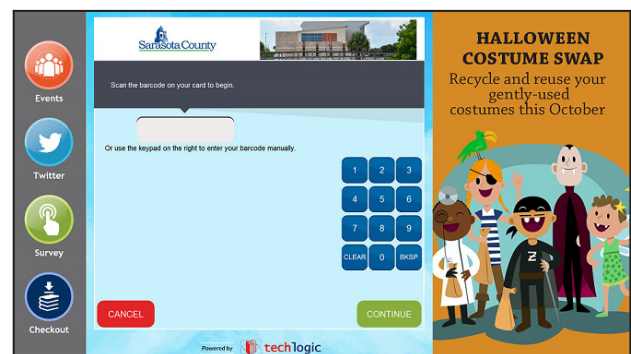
Events

Twitter

Survey

Checkout

Sarasota County

Scan the barcode on your card to begin.

Or use the keypad on the right to enter your barcode manually.

| 1 | 2 | 3 |
|---|---|---|
| 4 | 5 | 6 |
| 7 | 8 | 9 |
| CLEAR | 0 | BKSP |

CANCEL

CONTINUE

Powered by tech logic

HALLOWEEN COSTUME SWAP

Recycle and reuse your gently-used costumes this October